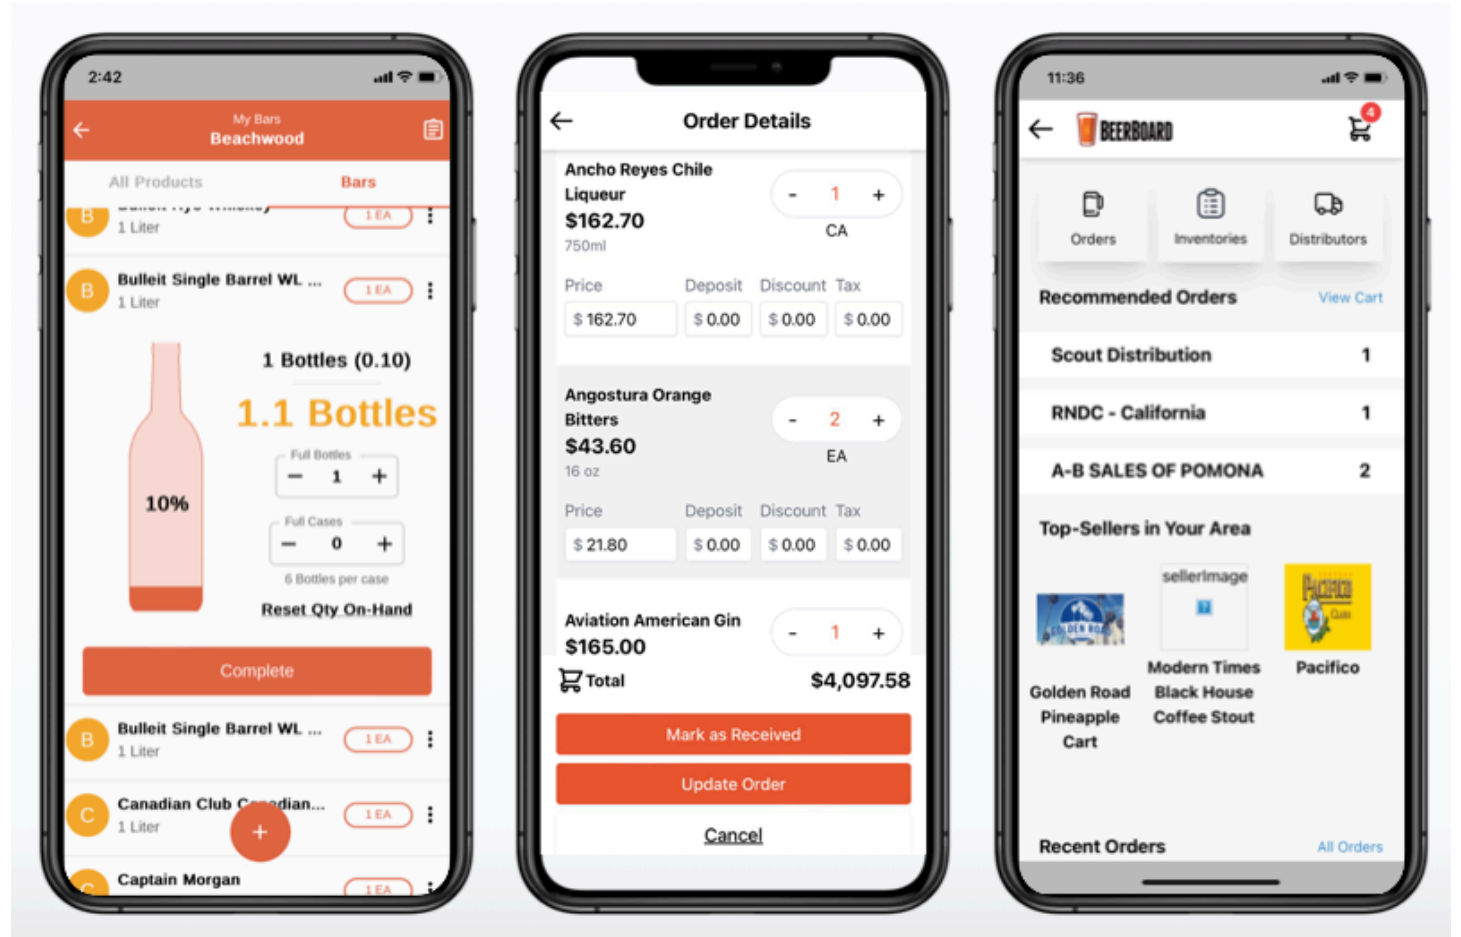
2:42

My Bars
Beachwood

All Products
Bars

B
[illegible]
1 Liter
1 EA

B
Bulleit Single Barrel WL ...
1 Liter
1 EA

1 Bottles (0.10)
1.1 Bottles
10%
Full Bottles
− 1 +
Full Cases
− 0 +
6 Bottles per case
Reset Qty On-Hand

Complete

B
Bulleit Single Barrel WL ...
1 Liter
1 EA

C
Canadian Club Canadian...
1 Liter
1 EA

+

Captain Morgan
1 EA

Order Details

Ancho Reyes Chile Liqueur
$162.70
750ml
- 1 +
CA
Price Deposit Discount Tax
$ 162.70 $ 0.00 $ 0.00 $ 0.00

Angostura Orange Bitters
$43.60
16 oz
- 2 +
EA
Price Deposit Discount Tax
$ 21.80 $ 0.00 $ 0.00 $ 0.00

Aviation American Gin
$165.00
- 1 +

Total $4,097.58

Mark as Received
Update Order
Cancel

11:36

BEERBOARD
4

Orders
Inventories
Distributors

Recommended Orders
View Cart

Scout Distribution 1
RNDC - California 1
A-B SALES OF POMONA 2

Top-Sellers in Your Area

sellerImage

Golden Road Pineapple Cart
Modern Times Black House Coffee Stout
Pacifico

Recent Orders
All Orders